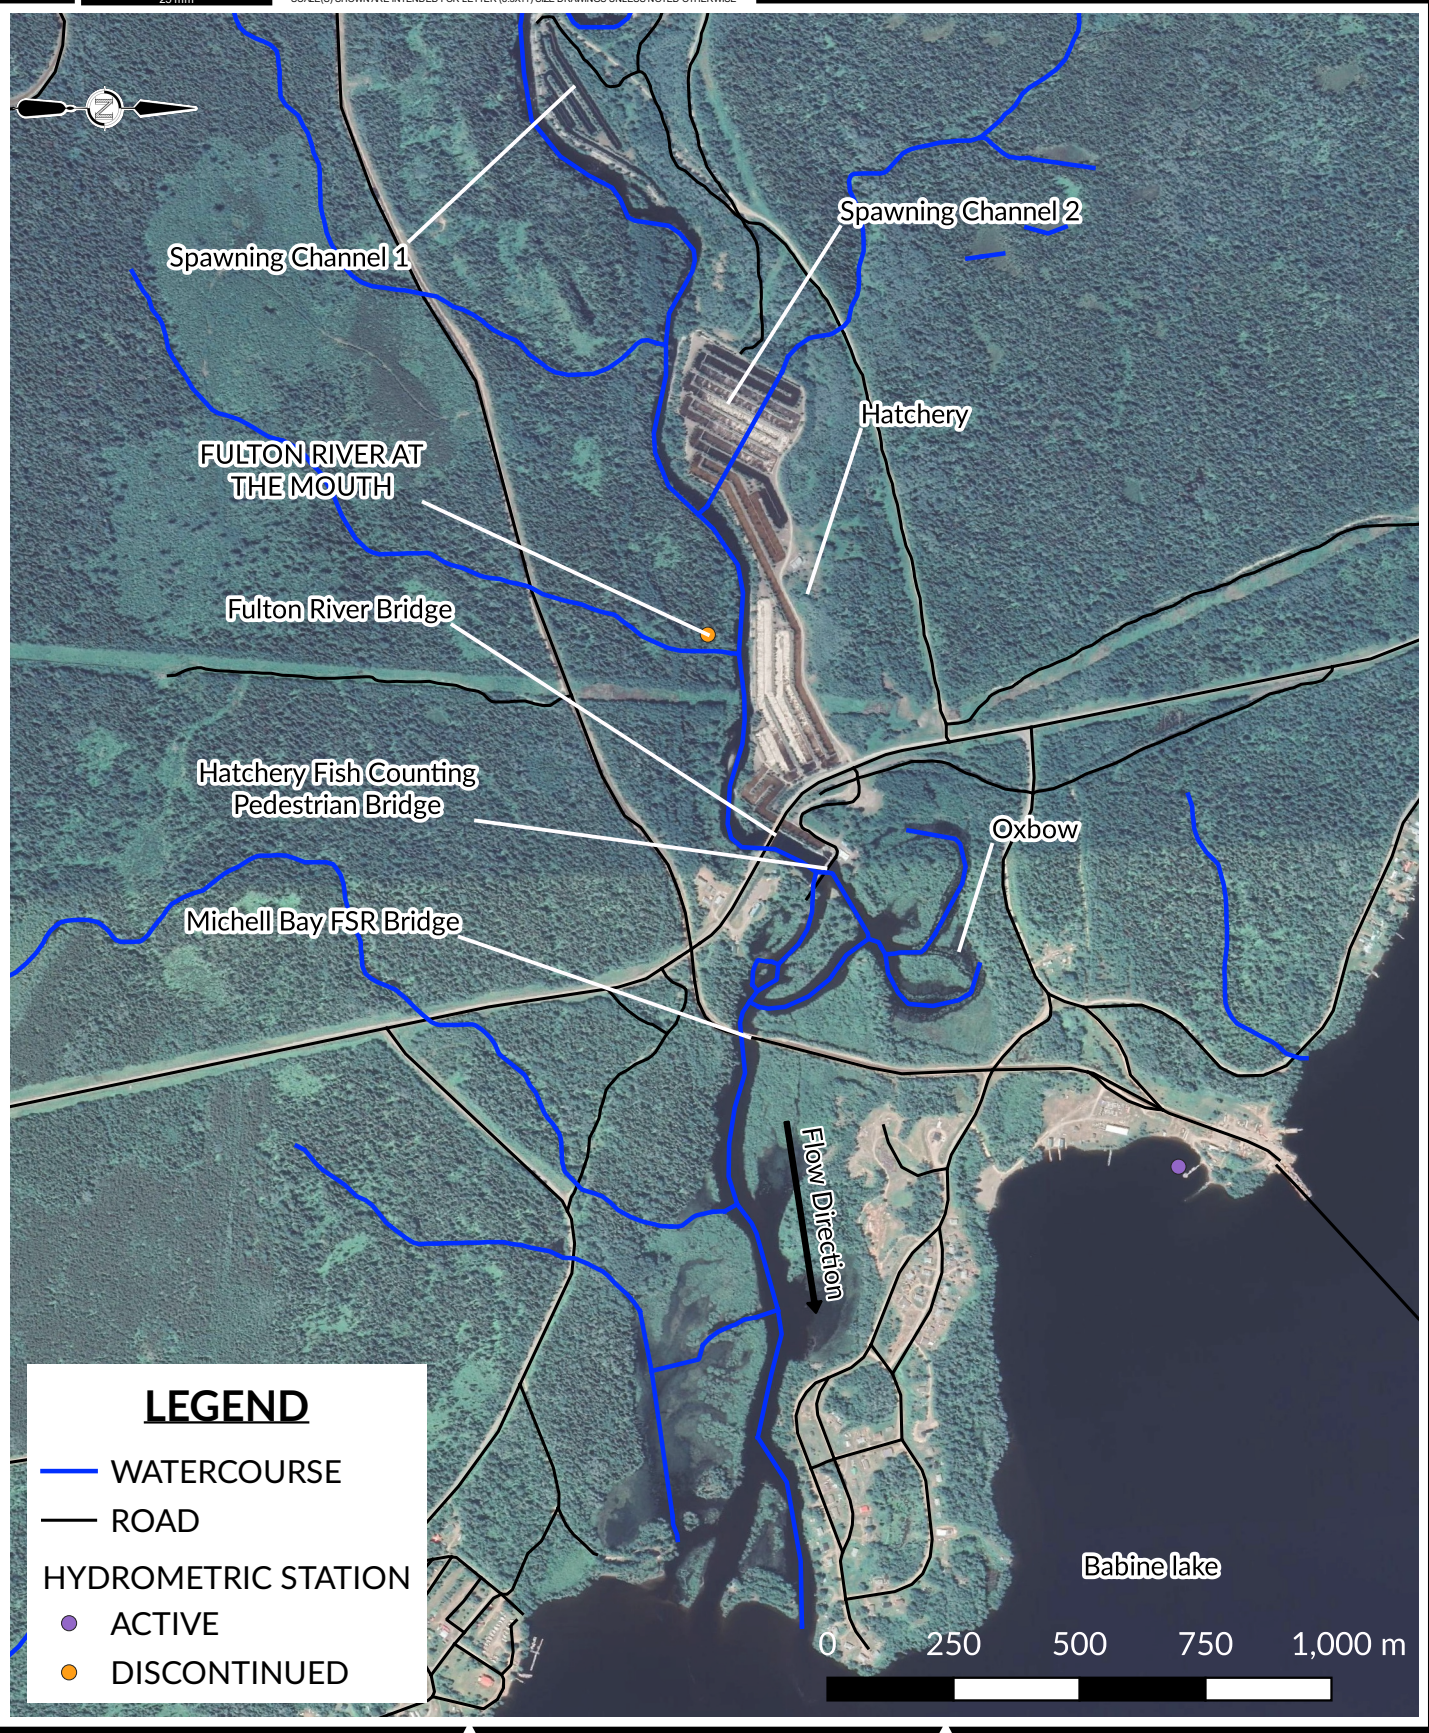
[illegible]

N

Spawning Channel 1

Spawning Channel 2

Hatchery

FULTON RIVER AT THE MOUTH

Fulton River Bridge

Hatchery Fish Counting Pedestrian Bridge

Oxbow

Michell Bay FSR Bridge

Flow Direction

Babine lake

0 250 500 750 1,000 m

LEGEND

WATERCOURSE

ROAD

HYDROMETRIC STATION

ACTIVE

DISCONTINUED